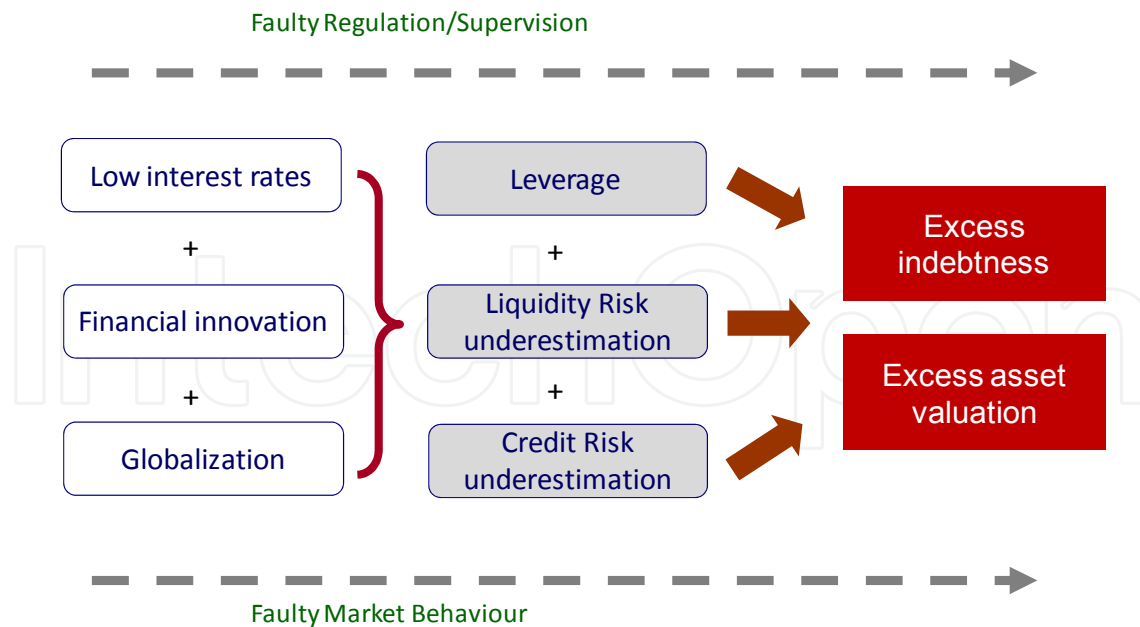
Faulty Regulation/Supervision

Low interest rates

+

Financial innovation

+

Globalization

Leverage

+

Liquidity Risk underestimation

+

Credit Risk underestimation

Excess indebtness

Excess asset valuation

Faulty Market Behaviour